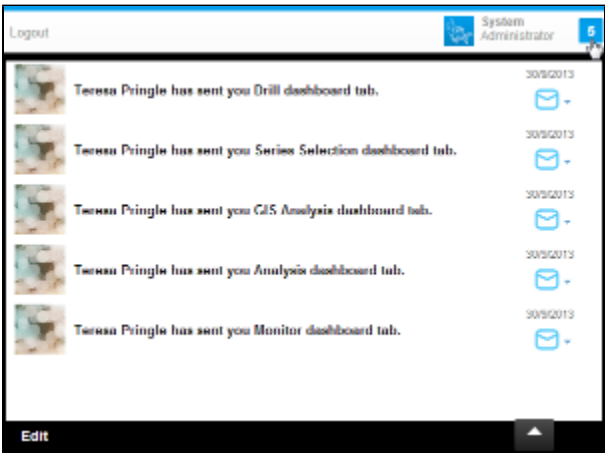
Logout

System Administrator

5

Teresa Pringle has sent you Drill dashboard tab.

30/9/2013

Teresa Pringle has sent you Series Selection dashboard tab.

30/9/2013

Teresa Pringle has sent you GIS Analysis dashboard tab.

30/9/2013

Teresa Pringle has sent you Analysis dashboard tab.

30/9/2013

Teresa Pringle has sent you Monitor dashboard tab.

30/9/2013

Edit